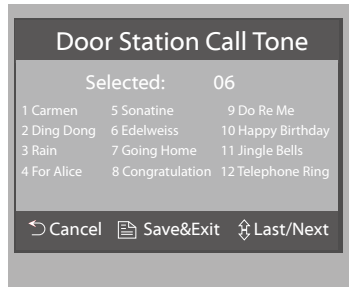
Door Station Call Tone

Selected: 06

1 Carmen
2 Ding Dong
3 Rain
4 For Alice

5 Sonatine
6 Edelweiss
7 Going Home
8 Congratulation

9 Do Re Me
10 Happy Birthday
11 Jingle Bells
12 Telephone Ring

Cancel Save&Exit Last/Next